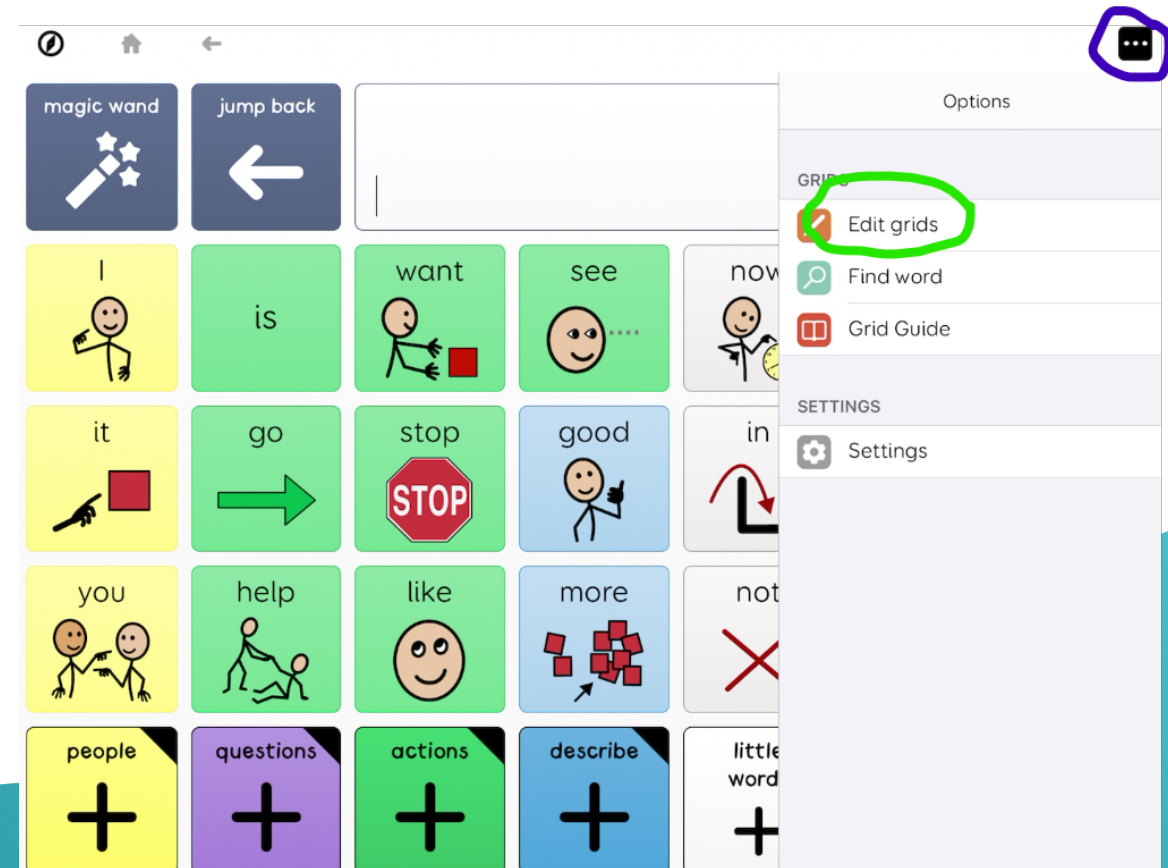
magic wand

jump back

I

is

want

see

now

it

go

stop

STOP

good

in

you

help

like

more

not

people

questions

actions

describe

little word

Options

GRIDS

Edit grids

Find word

Grid Guide

SETTINGS

Settings